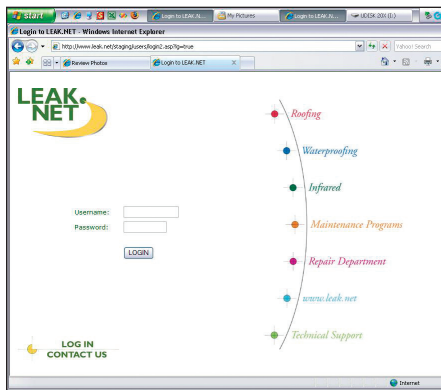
start | Login to LEAK.N... | My Pictures | Login to LEAK.N... | UDISK 20X (I:)

Login to LEAK.NET - Windows Internet Explorer

http://www.leak.net/staging/users/login2.asp?lg=true

Yahoo! Search

Review Photos | Login to LEAK.NET

LEAK. NET

Roofing

Waterproofing

Infrared

Maintenance Programs

Repair Department

www.leak.net

Technical Support

Username:

Password:

LOGIN

LOG IN

CONTACT US

Internet